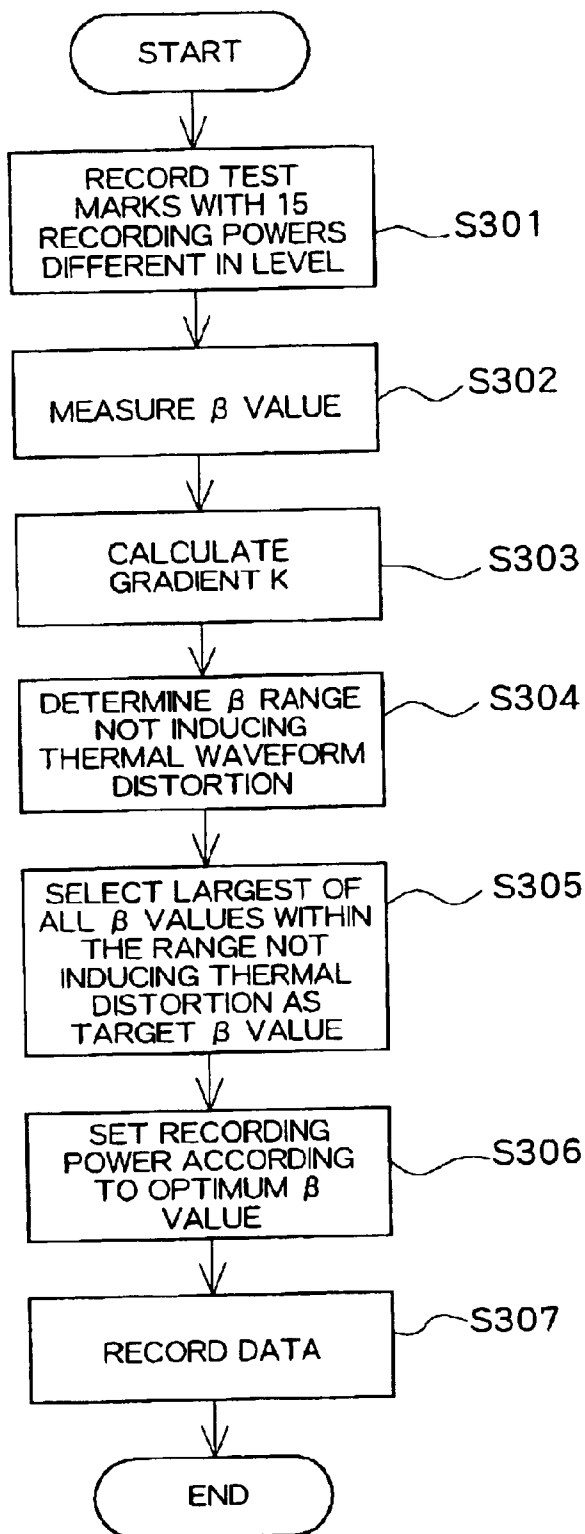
START

RECORD TEST MARKS WITH 15 RECORDING POWERS DIFFERENT IN LEVEL

S301

MEASURE $\beta$ VALUE

S302

CALCULATE GRADIENT K

S303

DETERMINE $\beta$ RANGE NOT INDUCING THERMAL WAVEFORM DISTORTION

S304

SELECT LARGEST OF ALL $\beta$ VALUES WITHIN THE RANGE NOT INDUCING THERMAL DISTORTION AS TARGET $\beta$ VALUE

S305

SET RECORDING POWER ACCORDING TO OPTIMUM $\beta$ VALUE

S306

RECORD DATA

S307

END